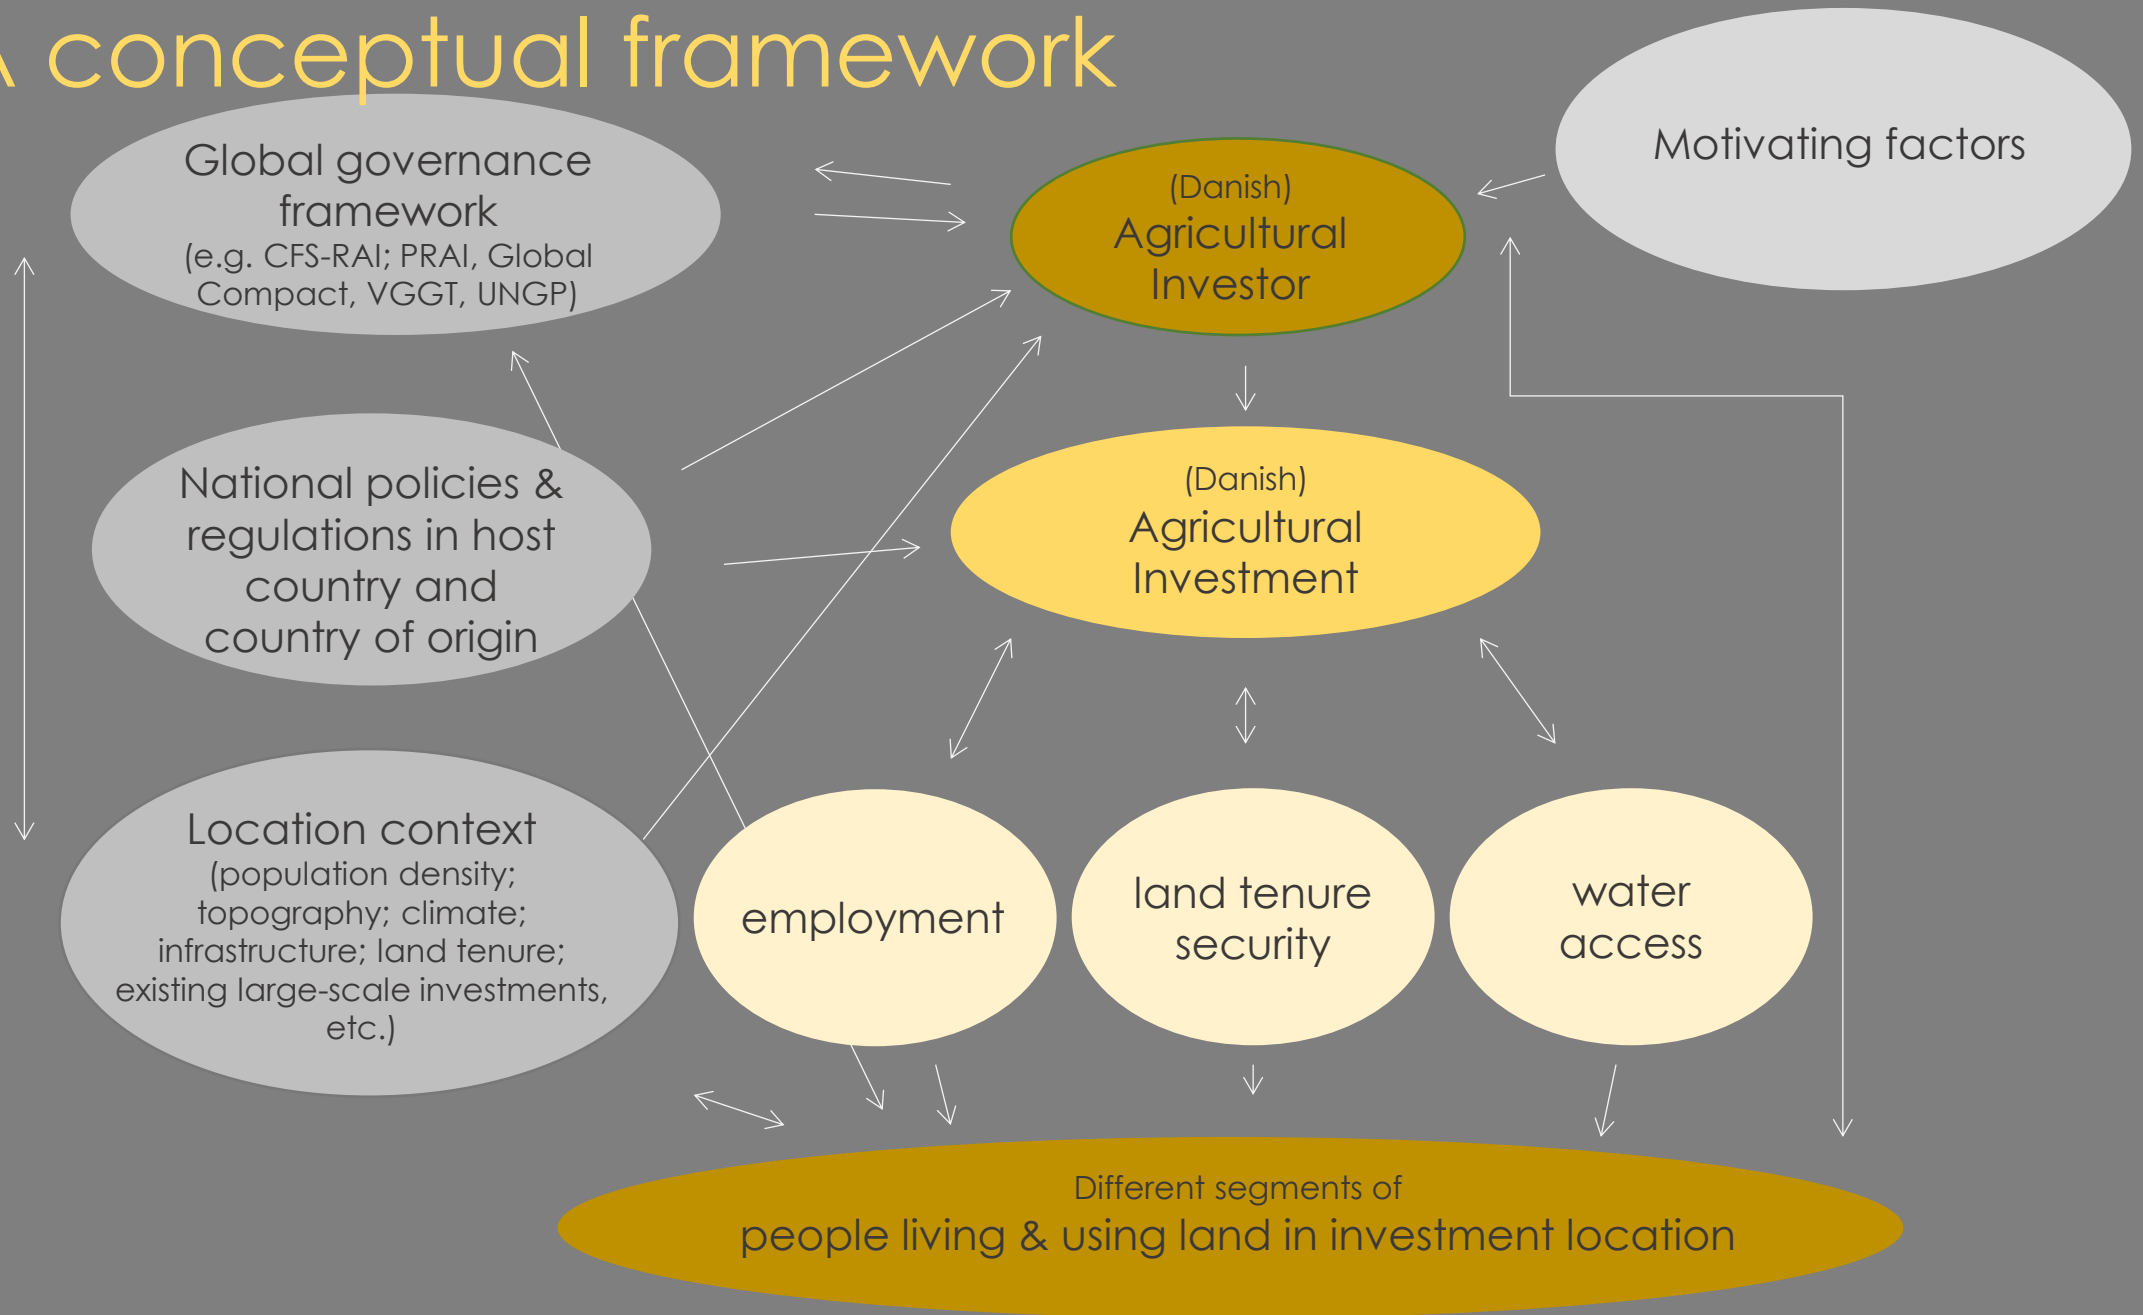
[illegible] conceptual framework

Global governance framework
(e.g. CFS-RAI; PRAI, Global Compact, VGGT, UNGP)

(Danish)
Agricultural Investor

Motivating factors

National policies & regulations in host country and country of origin

(Danish)
Agricultural Investment

Location context
(population density; topography; climate; infrastructure; land tenure; existing large-scale investments, etc.)

employment

land tenure security

water access

Different segments of
people living & using land in investment location